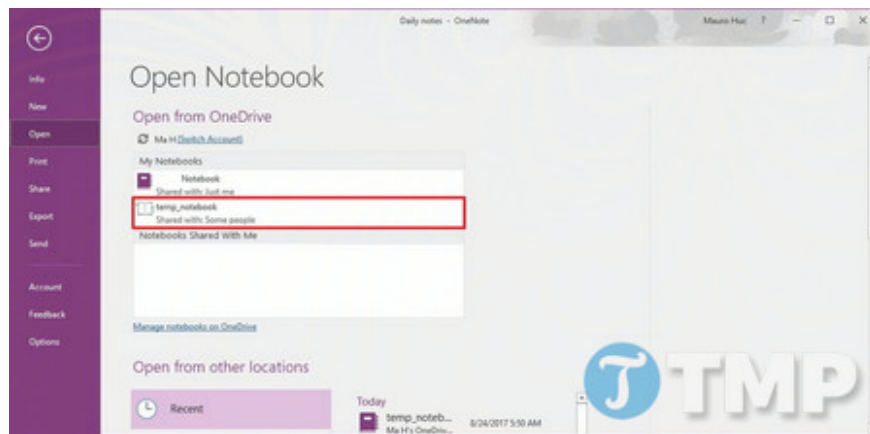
Daily notes - OneNote

Mauro Huc ? — ☐ ✕

Info
New
Open
Print
Share
Export
Send
Account
Feedback
Options

Open Notebook

Open from OneDrive

Ma H (Switch Account)

My Notebooks

Notebook
Shared with: Just me

temp_notebook
Shared with: Some people

Notebooks Shared With Me

Manage notebooks on OneDrive

Open from other locations

Recent

Today

temp_noteb...
Ma H's OneDriv...
8/24/2017 5:50 AM

TMP